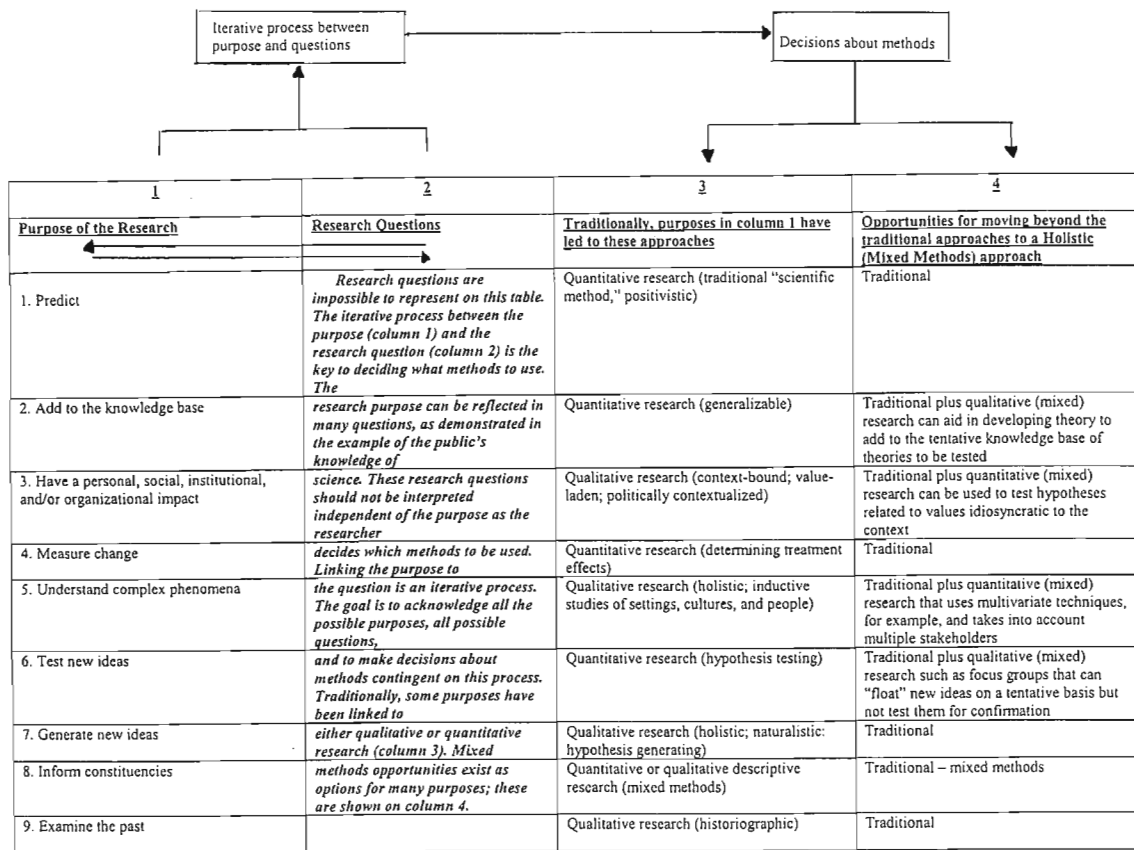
Iterative process between purpose and questions

Decisions about methods

| 1 | 2 | 3 | 4 |
|---|---|---|---|
| Purpose of the Research | Research Questions | Traditionally, purposes in column 1 have led to these approaches | Opportunities for moving beyond the traditional approaches to a Holistic (Mixed Methods) approach |
| 1. Predict | Research questions are impossible to represent on this table. The iterative process between the purpose (column 1) and the research question (column 2) is the key to deciding what methods to use. The | Quantitative research (traditional "scientific method," positivistic) | Traditional |
| 2. Add to the knowledge base | research purpose can be reflected in many questions, as demonstrated in the example of the public's knowledge of | Quantitative research (generalizable) | Traditional plus qualitative (mixed) research can aid in developing theory to add to the tentative knowledge base of theories to be tested |
| 3. Have a personal, social, institutional, and/or organizational impact | science. These research questions should not be interpreted independent of the purpose as the researcher | Qualitative research (context-bound; value-laden; politically contextualized) | Traditional plus quantitative (mixed) research can be used to test hypotheses related to values idiosyncratic to the context |
| 4. Measure change | decides which methods to be used. Linking the purpose to | Quantitative research (determining treatment effects) | Traditional |
| 5. Understand complex phenomena | the question is an iterative process. The goal is to acknowledge all the possible purposes, all possible questions, | Qualitative research (holistic; inductive studies of settings, cultures, and people) | Traditional plus quantitative (mixed) research that uses multivariate techniques, for example, and takes into account multiple stakeholders |
| 6. Test new ideas | and to make decisions about methods contingent on this process. Traditionally, some purposes have been linked to | Quantitative research (hypothesis testing) | Traditional plus qualitative (mixed) research such as focus groups that can "float" new ideas on a tentative basis but not test them for confirmation |
| 7. Generate new ideas | either qualitative or quantitative research (column 3). Mixed | Qualitative research (holistic; naturalistic: hypothesis generating) | Traditional |
| 8. Inform constituencies | methods opportunities exist as options for many purposes; these are shown on column 4. | Quantitative or qualitative descriptive research (mixed methods) | Traditional – mixed methods |
| 9. Examine the past | | Qualitative research (historiographic) | Traditional |